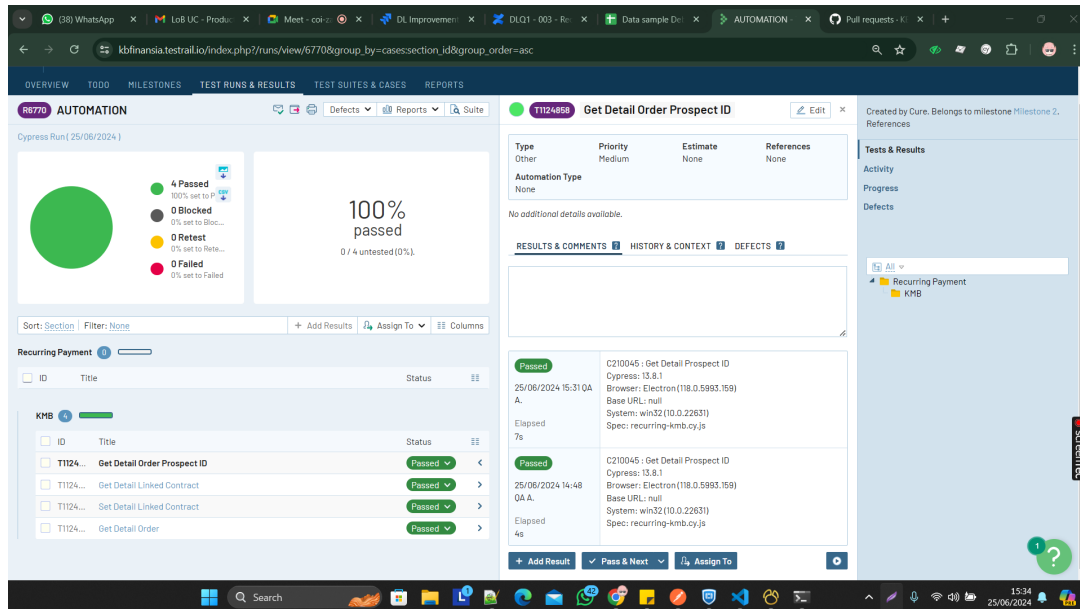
(38) WhatsApp | LoB UC - Produc | Meet - coi-z | DL Improvement | DLQ1 - 003 - Re | Data sample De | AUTOMATION | Pull requests - K

kbfinansia.testrail.io/index.php?/runs/view/6770&group_by=cases:section_id&group_order=asc

OVERVIEW TODO MILESTONES TEST RUNS & RESULTS TEST SUITES & CASES REPORTS

R6770 AUTOMATION

Defects Reports Suite

Cypress Run ( 25/06/2024 )

4 Passed
100% set to P

0 Blocked
0% set to Bloc...

0 Retest
0% set to Rete...

0 Failed
0% set to Failed

100%
passed

0 / 4 untested (0%).

Sort: Section Filter: None

+ Add Results Assign To Columns

Recurring Payment 0

| ID | Title | Status |
|---|---|---|

KMB 4

| ID | Title | Status |
|---|---|---|
| T1124... | Get Detail Order Prospect ID | Passed |
| T1124... | Get Detail Linked Contract | Passed |
| T1124... | Set Detail Linked Contract | Passed |
| T1124... | Get Detail Order | Passed |

T1124858 Get Detail Order Prospect ID

Edit

| Type | Priority | Estimate | References |
|---|---|---|---|
| Other | Medium | None | None |

Automation Type
None

No additional details available.

RESULTS & COMMENTS HISTORY & CONTEXT DEFECTS

Passed
25/06/2024 15:31 QA A.
Elapsed
7s

C210045 : Get Detail Prospect ID
Cypress: 13.8.1
Browser: Electron (118.0.5993.159)
Base URL: null
System: win32 (10.0.22631)
Spec: recurring-kmb.cy.js

Passed
25/06/2024 14:48 QA A.
Elapsed
4s

C210045 : Get Detail Prospect ID
Cypress: 13.8.1
Browser: Electron (118.0.5993.159)
Base URL: null
System: win32 (10.0.22631)
Spec: recurring-kmb.cy.js

+ Add Result Pass & Next Assign To

Created by Cure. Belongs to milestone Milestone 2, References

Tests & Results
Activity
Progress
Defects

All
Recurring Payment
KMB

Search

15:34
25/06/2024